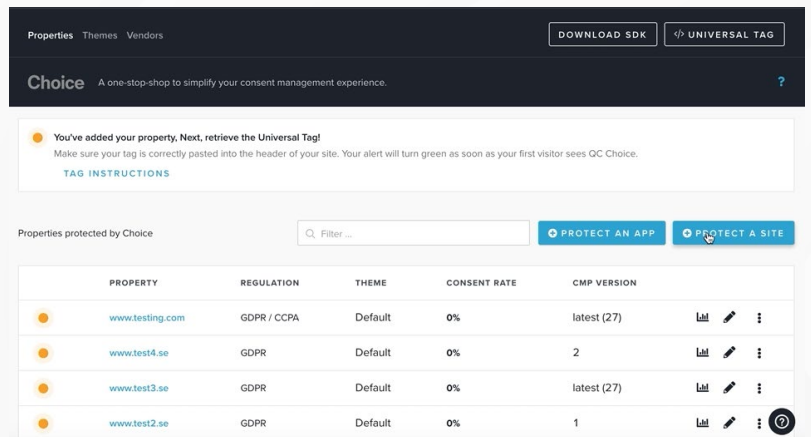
Properties Themes Vendors

DOWNLOAD SDK

</> UNIVERSAL TAG

Choice A one-stop-shop to simplify your consent management experience.

?

You've added your property, Next, retrieve the Universal Tag!

Make sure your tag is correctly pasted into the header of your site. Your alert will turn green as soon as your first visitor sees QC Choice.

TAG INSTRUCTIONS

Properties protected by Choice

Filter ...

PROTECT AN APP

PROTECT A SITE

| | PROPERTY | REGULATION | THEME | CONSENT RATE | CMP VERSION |
|---|---|---|---|---|---|
| | www.testing.com | GDPR / CCPA | Default | 0% | latest (27) |
| | www.test4.se | GDPR | Default | 0% | 2 |
| | www.test3.se | GDPR | Default | 0% | latest (27) |
| | www.test2.se | GDPR | Default | 0% | 1 |